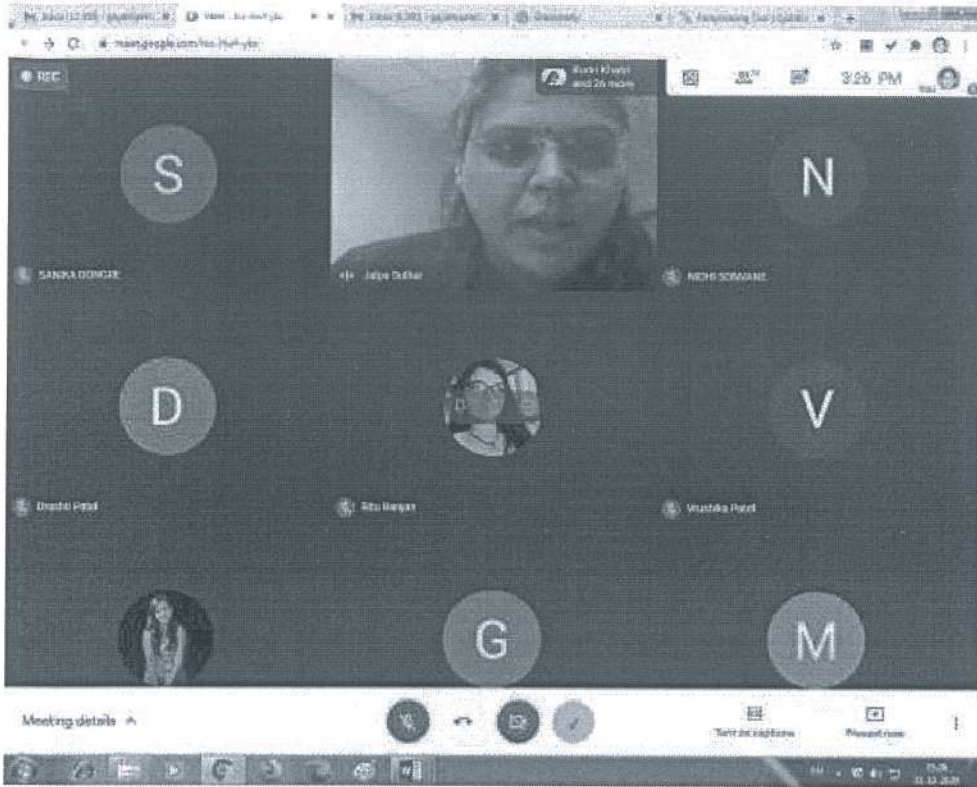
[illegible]

meet.google.com/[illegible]

REC

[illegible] and 26 more

3:26 PM

S

SANIKA DONGRE

Jalpa Dudhat

N

NIDHI SONWANE

D

Drashti Patel

Ritu Ranjan

V

Vrushika Patel

G

M

Meeting details ^

Turn on captions

Present now

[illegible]